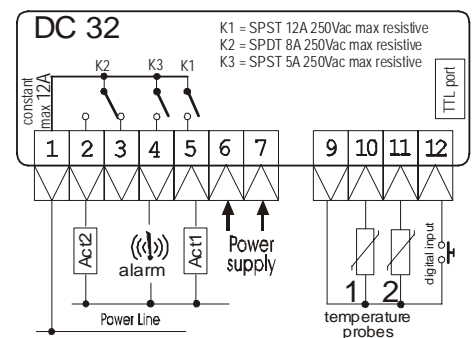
DC 32

K1 = SPST 12A 250Vac max resistive
K2 = SPDT 8A 250Vac max resistive
K3 = SPST 5A 250Vac max resistive

constant max 12A

K2 K3 K1

TTL port

1 2 3 4 5 6 7 9 10 11 12

Act2

alarm

Act1

Power supply

digital input

1 2

temperature probes

Power Line